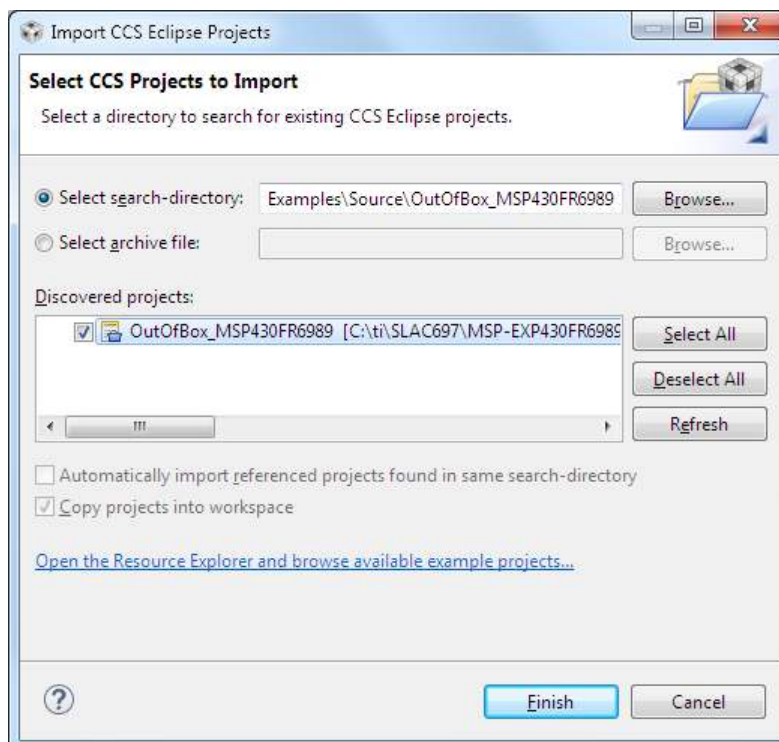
Import CCS Eclipse Projects

Select CCS Projects to Import

Select a directory to search for existing CCS Eclipse projects.

Select search-directory: Examples\Source\OutOfBox_MSP430FR6989 Browse...

Select archive file: Browse...

Discovered projects:

OutOfBox_MSP430FR6989 [C:\ti\SLAC697\MSP-EXP430FR698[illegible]

Select All

Deselect All

Refresh

Automatically import referenced projects found in same search-directory

Copy projects into workspace

Open the Resource Explorer and browse available example projects...

?

Finish

Cancel